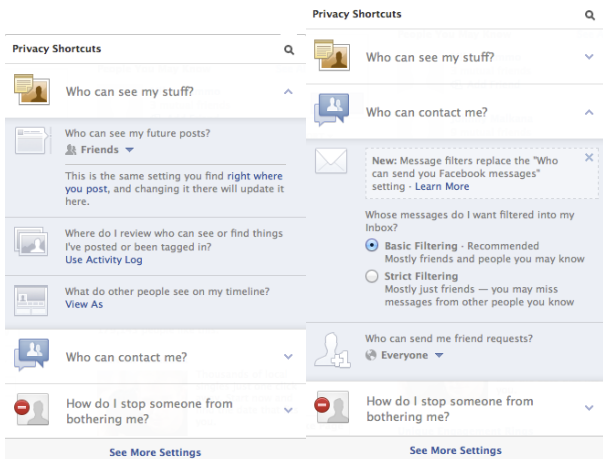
Privacy Shortcuts

Who can see my stuff?

Who can see my future posts?

Friends

This is the same setting you find right where you post, and changing it there will update it here.

Where do I review who can see or find things I've posted or been tagged in?

Use Activity Log

What do other people see on my timeline?

View As

Who can contact me?

How do I stop someone from bothering me?

See More Settings

Privacy Shortcuts

Who can see my stuff?

Who can contact me?

New: Message filters replace the "Who can send you Facebook messages" setting · Learn More

Whose messages do I want filtered into my Inbox?

Basic Filtering · Recommended
Mostly friends and people you may know

Strict Filtering
Mostly just friends — you may miss messages from other people you know

Who can send me friend requests?

Everyone

How do I stop someone from bothering me?

See More Settings